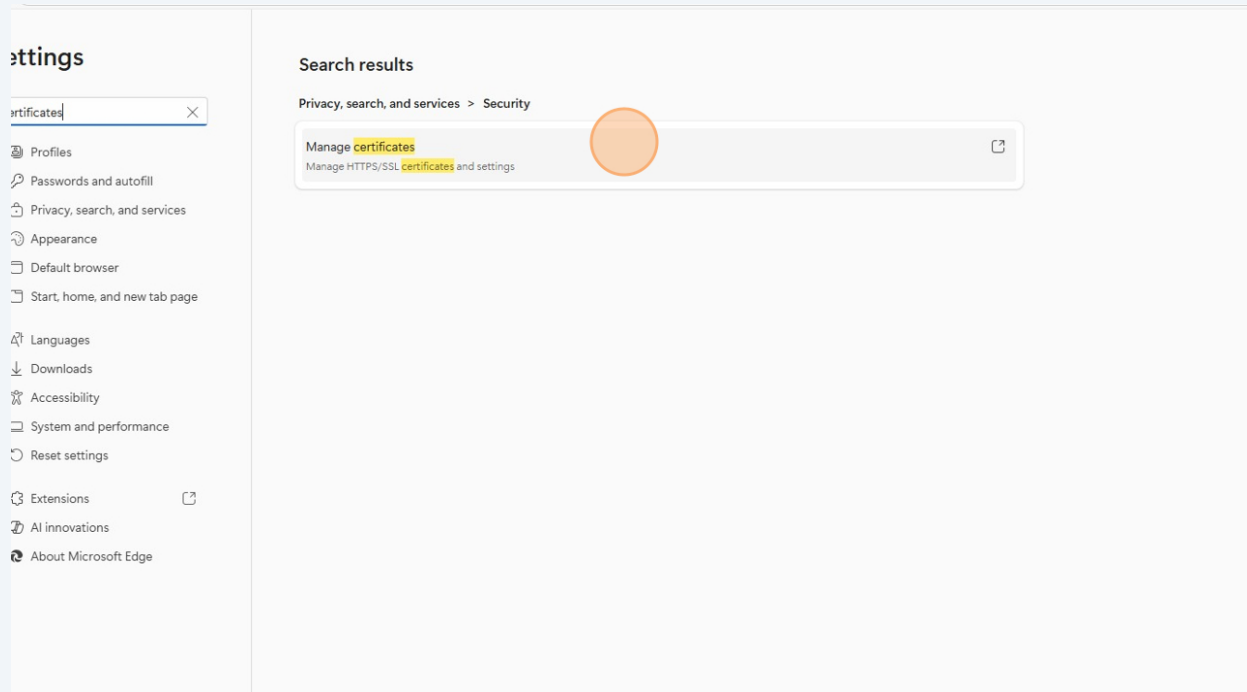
ettings

ertificates

Profiles
Passwords and autofill
Privacy, search, and services
Appearance
Default browser
Start, home, and new tab page
Languages
Downloads
Accessibility
System and performance
Reset settings
Extensions
AI innovations
About Microsoft Edge

Search results

Privacy, search, and services > Security

Manage certificates
Manage HTTPS/SSL certificates and settings